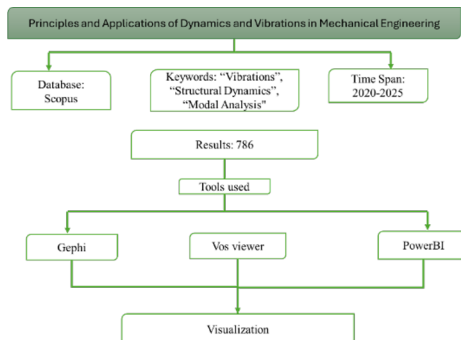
Principles and Applications of Dynamics and Vibrations in Mechanical Engineering

Database: Scopus

Keywords: "Vibrations", "Structural Dynamics", "Modal Analysis"

Time Span: 2020-2025

Results: 786

Tools used

Gephi

Vos viewer

PowerBI

Visualization